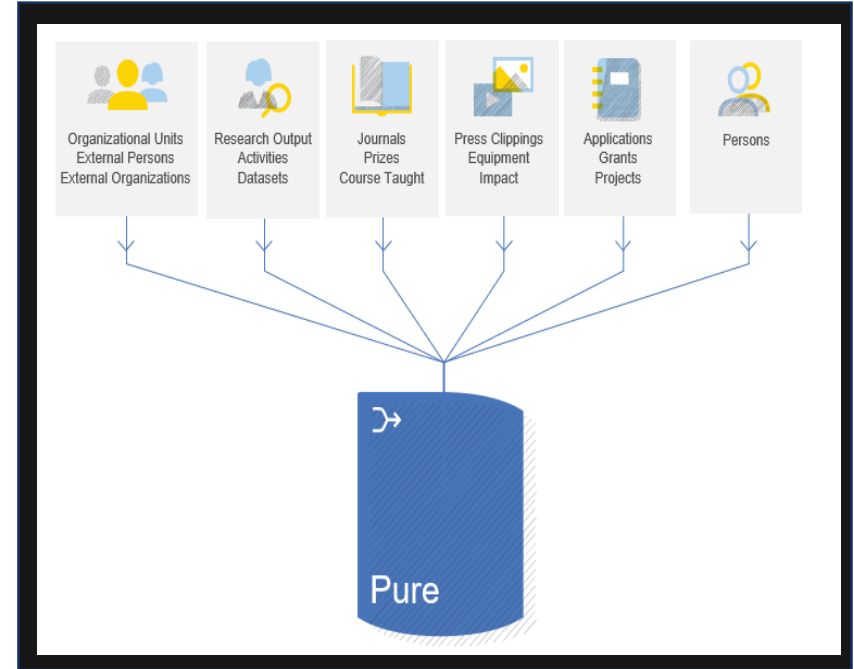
Organizational Units
External Persons
External Organizations

Research Output
Activities
Datasets

Journals
Prizes
Course Taught

Press Clippings
Equipment
Impact

Applications
Grants
Projects

Persons

Pure